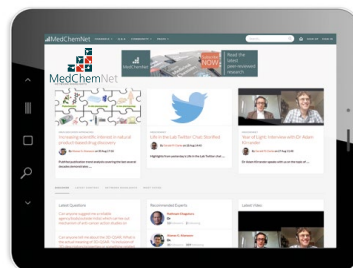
MedChemNet

MedChemNet

Read the latest peer-reviewed research

NOW

MedChemNet

Increasing scientific interest in natural product-based drug discovery

Future Science Twitter Chat: Bioscience

Year of Light: Interview with Dr Aswin Birusaks

Latest Questions

Recommended Experts

Latest Video